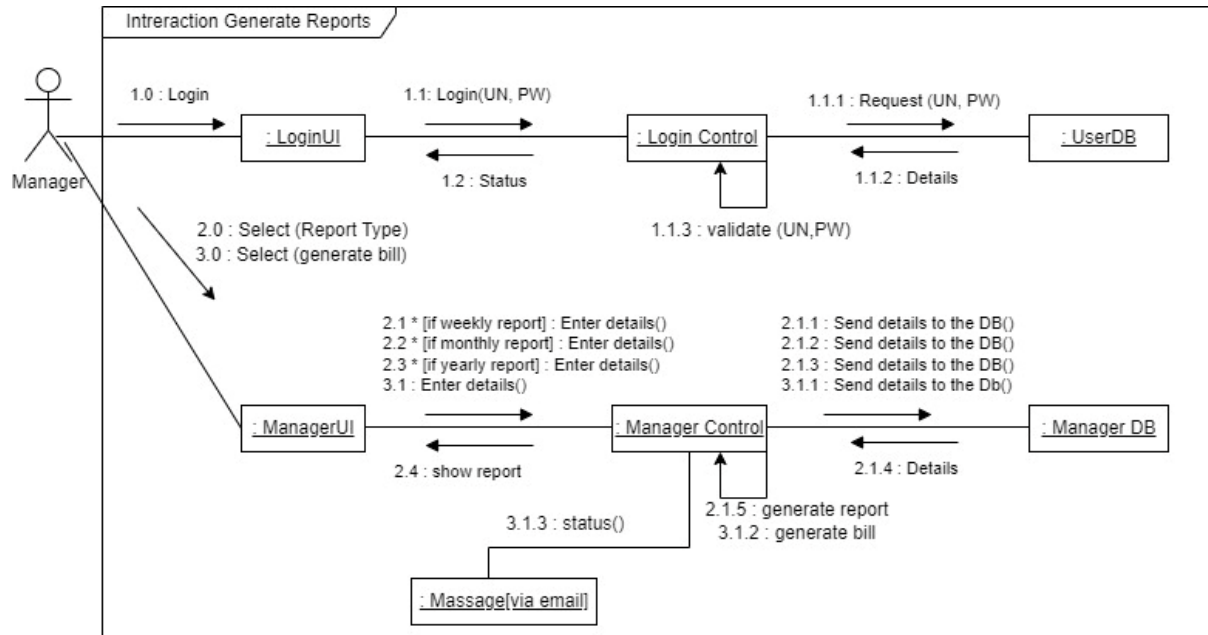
Intreraction Generate Reports

Manager

1.0 : Login

: LoginUI

1.1: Login(UN, PW)

1.2 : Status

: Login Control

1.1.3 : validate (UN,PW)

1.1.1 : Request (UN, PW)

1.1.2 : Details

: UserDB

2.0 : Select (Report Type)
3.0 : Select (generate bill)

2.1 * [if weekly report] : Enter details()
2.2 * [if monthly report] : Enter details()
2.3 * [if yearly report] : Enter details()
3.1 : Enter details()

: ManagerUI

2.4 : show report

: Manager Control

2.1.1 : Send details to the DB()
2.1.2 : Send details to the DB()
2.1.3 : Send details to the DB()
3.1.1 : Send details to the Db()

2.1.4 : Details

: Manager DB

2.1.5 : generate report
3.1.2 : generate bill

3.1.3 : status()

: Massage[via email]